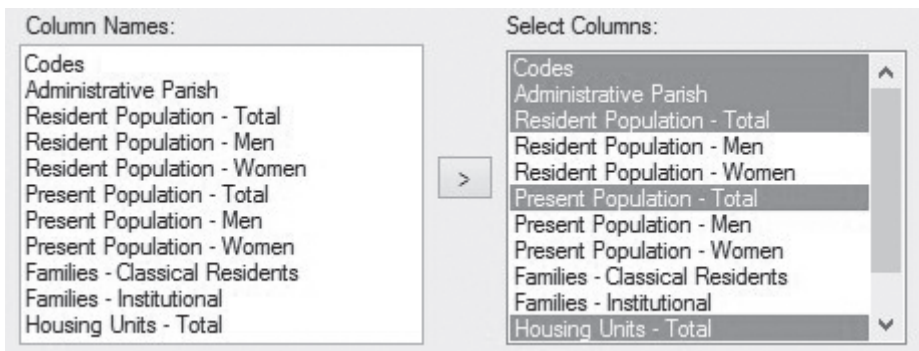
Column Names:

Codes
Administrative Parish
Resident Population - Total
Resident Population - Men
Resident Population - Women
Present Population - Total
Present Population - Men
Present Population - Women
Families - Classical Residents
Families - Institutional
Housing Units - Total

>

Select Columns:

Codes
Administrative Parish
Resident Population - Total
Resident Population - Men
Resident Population - Women
Present Population - Total
Present Population - Men
Present Population - Women
Families - Classical Residents
Families - Institutional
Housing Units - Total